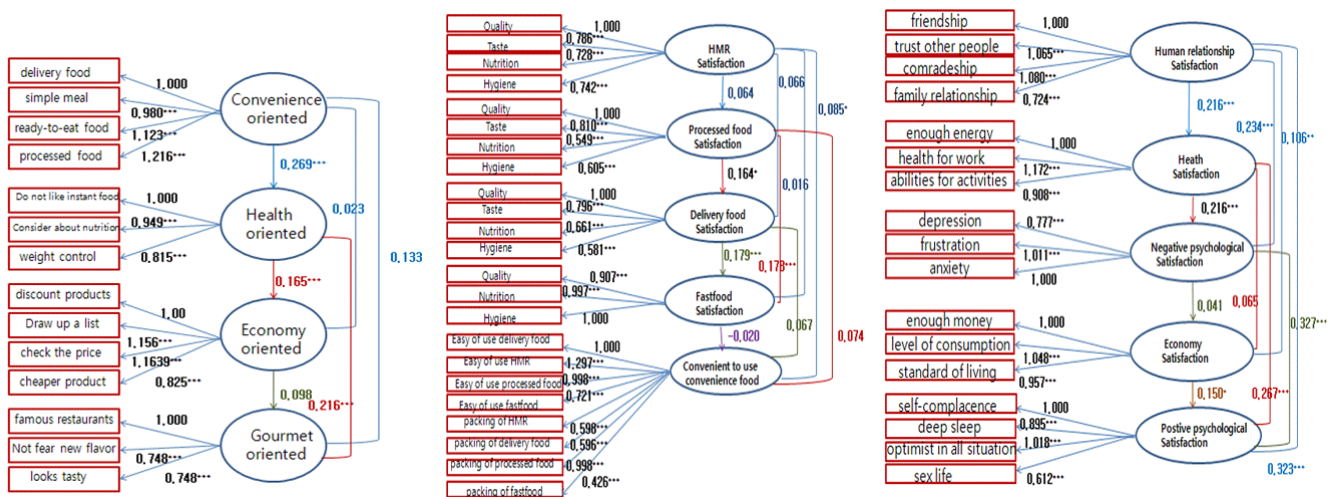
delivery food
simple meal
ready-to-eat food
processed food
1,000
0,980***
1,123***
1,216***
Convenience oriented
0,269***
Do not like instant food
Consider about nutrition
weight control
1,000
0,949***
0,815***
Health oriented
0,023
0,133
0,165***
discount products
Draw up a list
check the price
cheaper product
1,00
1,156***
1,1639***
0,825***
Economy oriented
0,098
0,216***
famous restaurants
Not fear new flavor
looks tasty
1,000
0,748***
0,748***
Gourmet oriented

Quality
Taste
Nutrition
Hygiene
1,000
0,786***
0,728***
0,742***
HMR Satisfaction
0,064
0,066
0,085*
Quality
Taste
Nutrition
Hygiene
1,000
0,810***
0,549***
0,605***
Processed food Satisfaction
0,164*
0,016
Quality
Taste
Nutrition
Hygiene
1,000
0,796***
0,661***
0,581***
Delivery food Satisfaction
0,179***
0,178***
Quality
Nutrition
Hygiene
0,907***
0,997***
1,000
Fastfood Satisfaction
-0,020
0,067
0,074
Easy of use delivery food
Easy of use HMR
Easy of use processed food
Easy of use fastfood
packing of HMR
packing of delivery food
packing of processed food
packing of fastfood
1,000
1,297***
0,998***
0,721***
0,598***
0,596***
0,998***
0,426***
Convenient to use convenience food

friendship
trust other people
comradeship
family relationship
1,000
1,065***
1,080***
0,724***
Human relationship Satisfaction
0,216***
0,234***
0,106**
enough energy
health for work
abilities for activities
1,000
1,172***
0,908***
Heath Satisfaction
0,216***
depression
frustration
anxiety
0,777***
1,011***
1,000
Negative psychological Satisfaction
0,041
0,065
0,327***
enough money
level of consumption
standard of living
1,000
1,048***
0,957***
Economy Satisfaction
0,150*
0,267***
self-complacence
deep sleep
optimist in all situation
sex life
1,000
0,895***
1,018***
0,612***
Postive psychological Satisfaction
0,323***